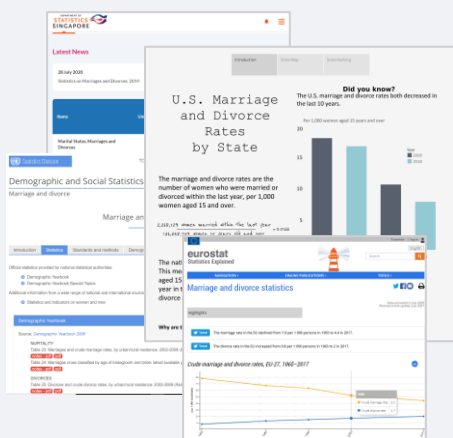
DEPARTMENT OF STATISTICS SINGAPORE

Latest News

28 July 2020

Statistics on Marriages and Divorces, 2019

Name

Marital Status, Marriages and Divorces

Statistics Division

Demographic and Social Statistics

Marriage and divorce

Marriage and

Introduction

Statistics

Standards and methods

Demographic Yearbook

NUPTIALITY

DIVORCES

Introduction

U.S. Marriage and Divorce Rates by State

The marriage and divorce rates are the number of women who were married or divorced within the last year, per 1,000 women aged 15 and over.

Did you know?

The U.S. marriage and divorce rates both decreased in the last 10 years.

Per 1,000 women aged 15 years and over

Year

2008

2018

This mea

aged 15

year in t

divorce

Why are t

eurostat

Statistics Explained

Marriage and divorce statistics

Highlights

Crude marriage and divorce rates, EU-27, 1965–2017